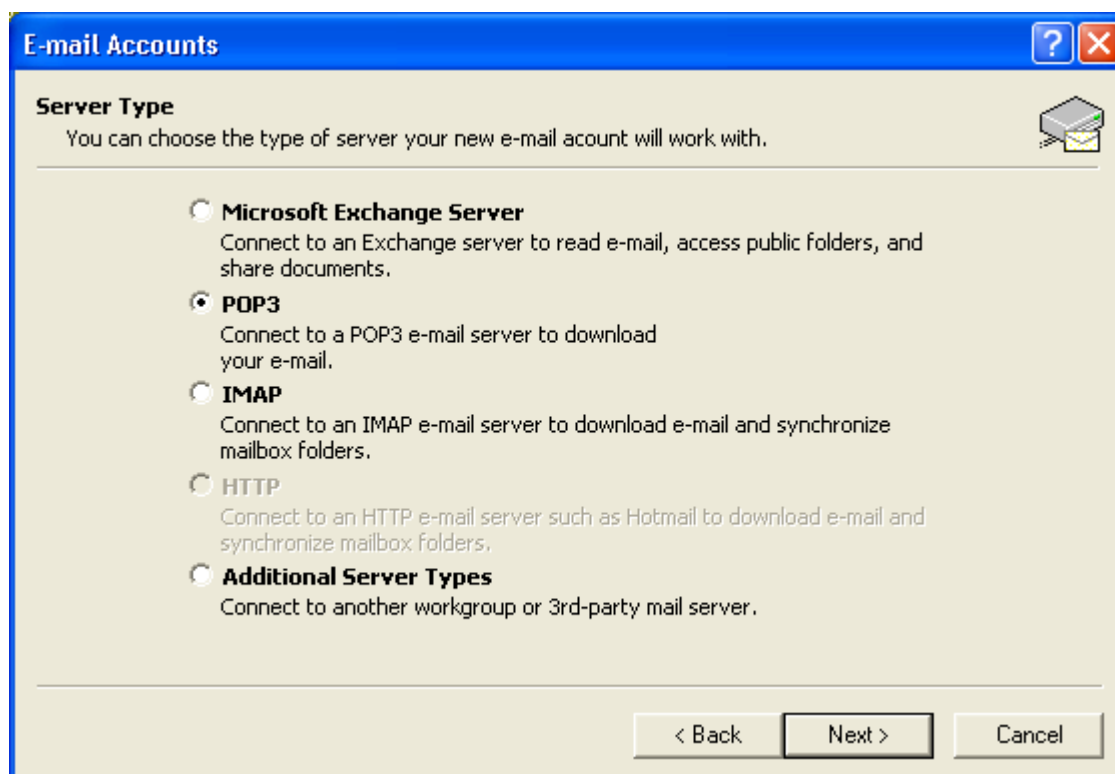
E-mail Accounts

Server Type
You can choose the type of server your new e-mail acount will work with.

Microsoft Exchange Server
Connect to an Exchange server to read e-mail, access public folders, and share documents.

POP3
Connect to a POP3 e-mail server to download your e-mail.

IMAP
Connect to an IMAP e-mail server to download e-mail and synchronize mailbox folders.

HTTP
Connect to an HTTP e-mail server such as Hotmail to download e-mail and synchronize mailbox folders.

Additional Server Types
Connect to another workgroup or 3rd-party mail server.

< Back
Next >
Cancel